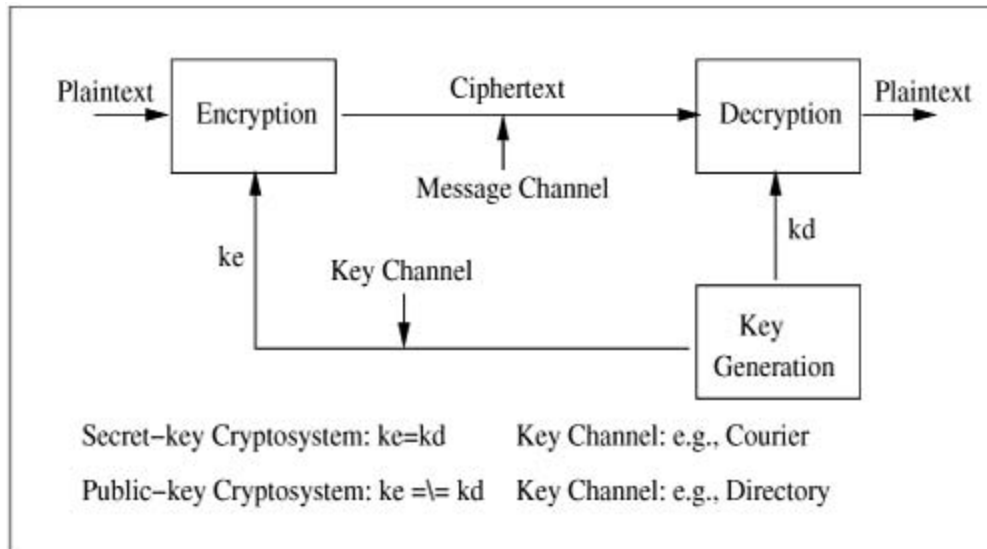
Plaintext
Encryption
Ciphertext
Decryption
Plaintext
Message Channel
kd
ke
Key Channel
Key Generation

Secret−key Cryptosystem: ke=kd    Key Channel: e.g., Courier

Public−key Cryptosystem: ke =\= kd    Key Channel: e.g., Directory